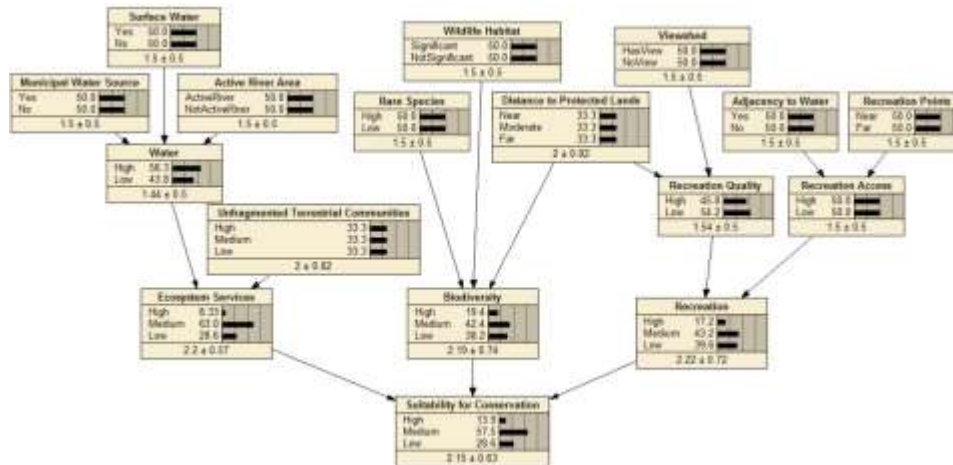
Surface Water
Yes 50.0
No 50.0
1.5 ± 0.5

Municipal Water Source
Yes 50.0
No 50.0
1.5 ± 0.5

Active River Area
ActiveRiver 50.0
NotActiveRiver 50.0
1.5 ± 0.5

Water
High 56.3
Low 43.8
1.44 ± 0.5

Unfragmented Terrestrial Communities
High 33.3
Medium 33.3
Low 33.3
2 ± 0.82

Wildlife Habitat
Significant 50.0
NotSignificant 50.0
1.5 ± 0.5

Rare Species
High 50.0
Low 50.0
1.5 ± 0.5

Distance to Protected Lands
Near 33.3
Moderate 33.3
Far 33.3
2 ± 0.82

Viewshed
HasView 50.0
NoView 50.0
1.5 ± 0.5

Adjacency to Water
Yes 50.0
No 50.0
1.5 ± 0.5

Recreation Points
Near 50.0
Far 50.0
1.5 ± 0.5

Recreation Quality
High 45.8
Low 54.2
1.54 ± 0.5

Recreation Access
High 50.0
Low 50.0
1.5 ± 0.5

Ecosystem Services
High 8.33
Medium 63.0
Low 28.6
2.2 ± 0.57

Biodiversity
High 19.4
Medium 42.4
Low 38.2
2.19 ± 0.74

Recreation
High 17.2
Medium 43.2
Low 39.6
2.22 ± 0.72

Suitability for Conservation
High 12.9
Medium 57.5
Low 29.6
2.15 ± 0.63